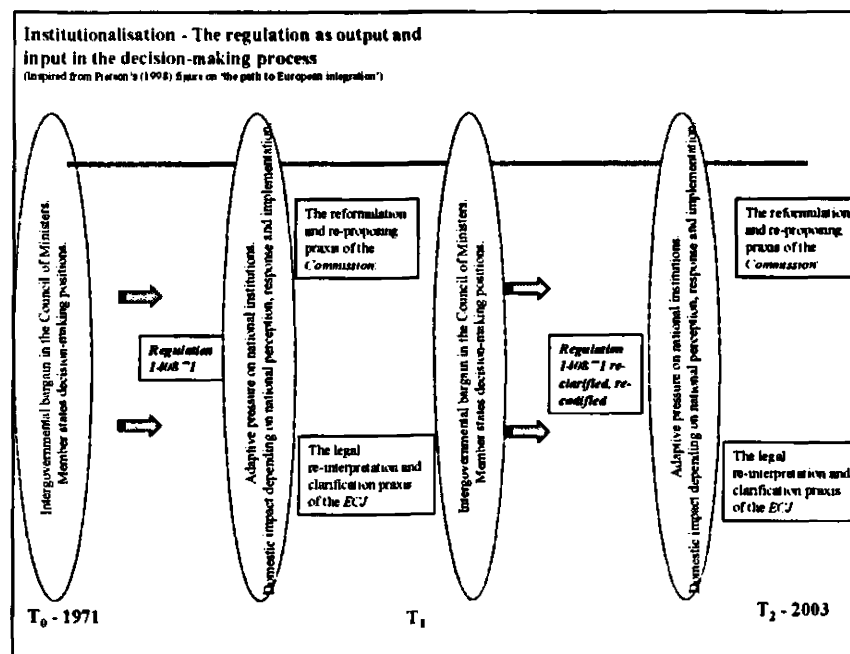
Institutionalisation - The regulation as output and input in the decision-making process
(Inspired from Pierson's (1998) figure on 'the path to European integration')

Intergovernmental bargain in the Council of Ministers. Member states decision-making positions.

Regulation 1408/71

Adaptive pressure on national institutions. Domestic impact depending on national perception, response and implementation.

The reformulation and re-proposing praxis of the Commission

The legal re-interpretation and clarification praxis of the ECJ

Intergovernmental bargain in the Council of Ministers. Member states decision-making positions.

Regulation 1408/71 re-clarified, re-codified

Adaptive pressure on national institutions. Domestic impact depending on national perception, response and implementation.

The reformulation and re-proposing praxis of the Commission

The legal re-interpretation and clarification praxis of the ECJ

$T_0$ - 1971

$T_1$

$T_2$ - 2003